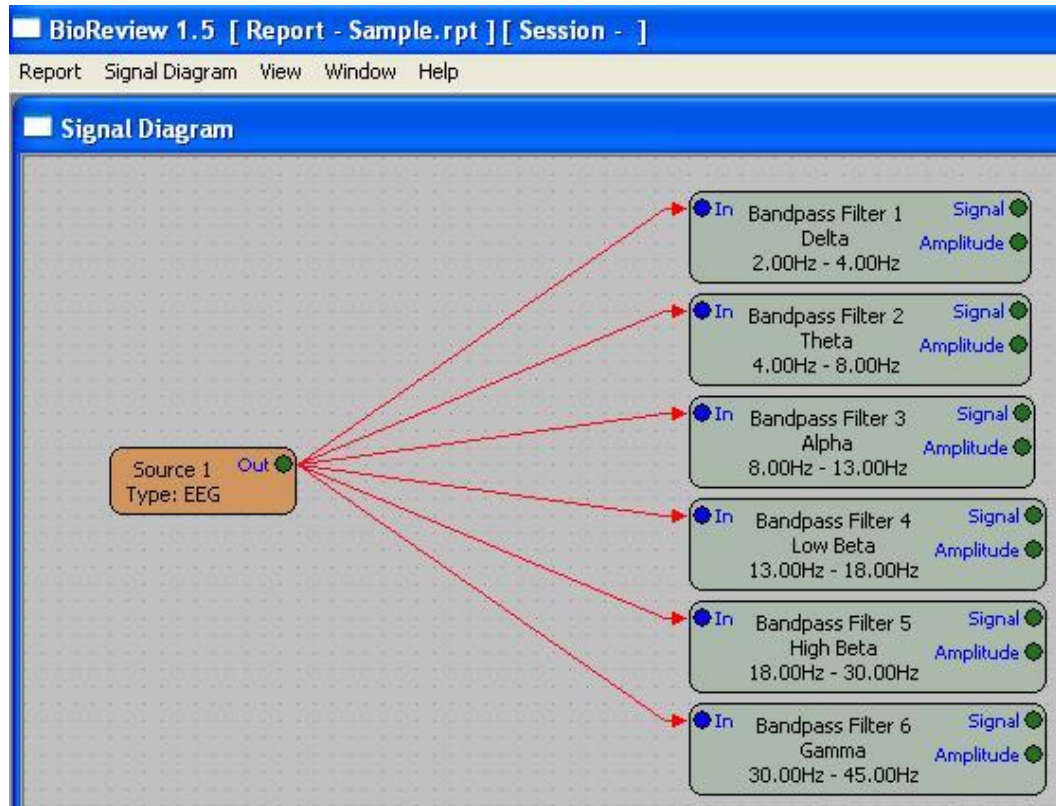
BioReview 1.5 [ Report - Sample.rpt ] [ Session - ]

Report Signal Diagram View Window Help

Signal Diagram

Source 1
Type: EEG
Out

In
Bandpass Filter 1
Delta
2.00Hz - 4.00Hz
Signal
Amplitude

In
Bandpass Filter 2
Theta
4.00Hz - 8.00Hz
Signal
Amplitude

In
Bandpass Filter 3
Alpha
8.00Hz - 13.00Hz
Signal
Amplitude

In
Bandpass Filter 4
Low Beta
13.00Hz - 18.00Hz
Signal
Amplitude

In
Bandpass Filter 5
High Beta
18.00Hz - 30.00Hz
Signal
Amplitude

In
Bandpass Filter 6
Gamma
30.00Hz - 45.00Hz
Signal
Amplitude